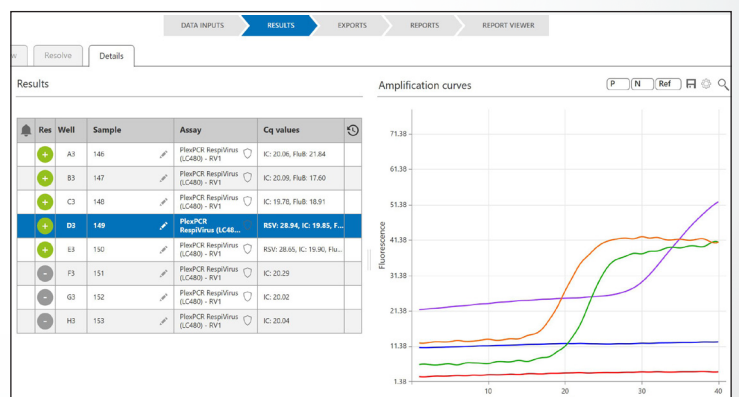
DATA INPUTS RESULTS EXPORTS REPORTS REPORT VIEWER

w Resolve Details

Results

| Res | Well | Sample | Assay | Cq values |
|---|---|---|---|---|
| + | A3 | 146 | PlexPCR RespiVirus (LC480) - RV1 | IC: 20.06, FluB: 21.84 |
| + | B3 | 147 | PlexPCR RespiVirus (LC480) - RV1 | IC: 20.09, FluB: 17.60 |
| + | C3 | 148 | PlexPCR RespiVirus (LC480) - RV1 | IC: 19.78, FluB: 18.91 |
| + | D3 | 149 | PlexPCR RespiVirus (LC48... | RSV: 28.94, IC: 19.85, F... |
| + | E3 | 150 | PlexPCR RespiVirus (LC480) - RV1 | RSV: 28.65, IC: 19.90, Flu... |
| - | F3 | 151 | PlexPCR RespiVirus (LC480) - RV1 | IC: 20.29 |
| - | G3 | 152 | PlexPCR RespiVirus (LC480) - RV1 | IC: 20.02 |
| - | H3 | 153 | PlexPCR RespiVirus (LC480) - RV1 | IC: 20.04 |

Amplification curves

P N Ref

71.38
61.38
51.38
41.38
31.38
21.38
11.38
1.38

Fluorescence

10 20 30 40